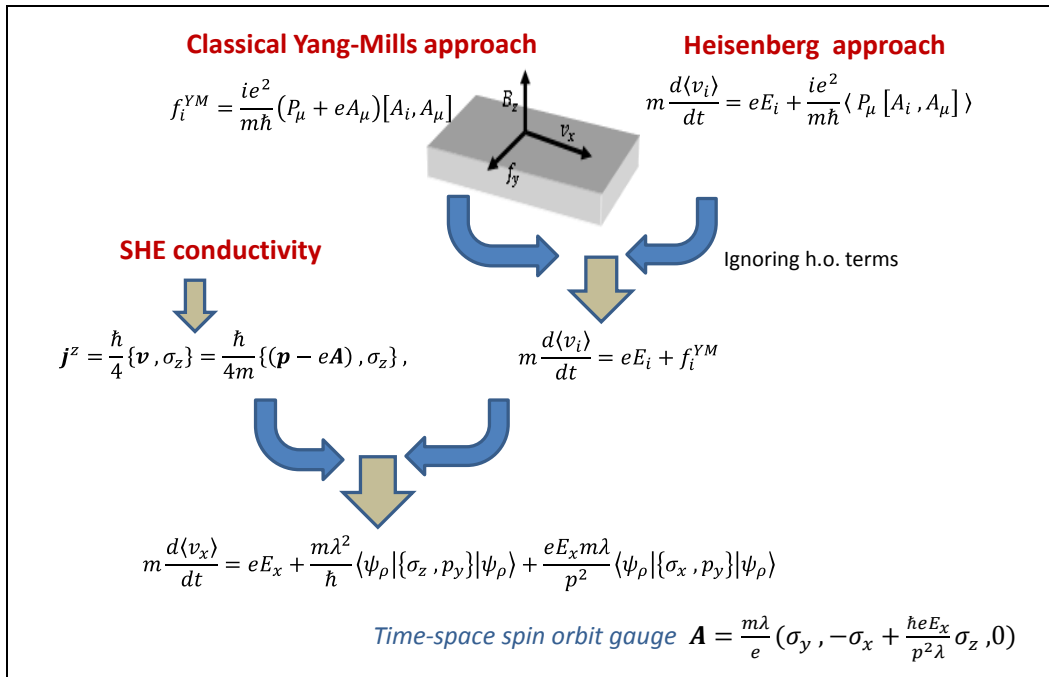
Classical Yang-Mills approach

Heisenberg approach

$f_i^{YM} = \frac{ie^2}{m\hbar}\left(P_\mu + eA_\mu\right)\left[A_i, A_\mu\right]$

$B_z$

$v_x$

$f_y$

$m\frac{d\langle v_i\rangle}{dt} = eE_i + \frac{ie^2}{m\hbar}\langle P_\mu \left[A_i , A_\mu\right] \rangle$

SHE conductivity

Ignoring h.o. terms

$\boldsymbol{j}^z = \frac{\hbar}{4}\{\boldsymbol{v} , \sigma_z\} = \frac{\hbar}{4m}\{(\boldsymbol{p} - e\boldsymbol{A}) , \sigma_z\} ,$

$m\frac{d\langle v_i\rangle}{dt} = eE_i + f_i^{YM}$

$m\frac{d\langle v_x\rangle}{dt} = eE_x + \frac{m\lambda^2}{\hbar}\langle\psi_\rho|\{\sigma_z , p_y\}|\psi_\rho\rangle + \frac{eE_x m\lambda}{p^2}\langle\psi_\rho|\{\sigma_x , p_y\}|\psi_\rho\rangle$

Time-space spin orbit gauge $\boldsymbol{A} = \frac{m\lambda}{e}(\sigma_y , -\sigma_x + \frac{\hbar eE_x}{p^2\lambda}\sigma_z ,0)$